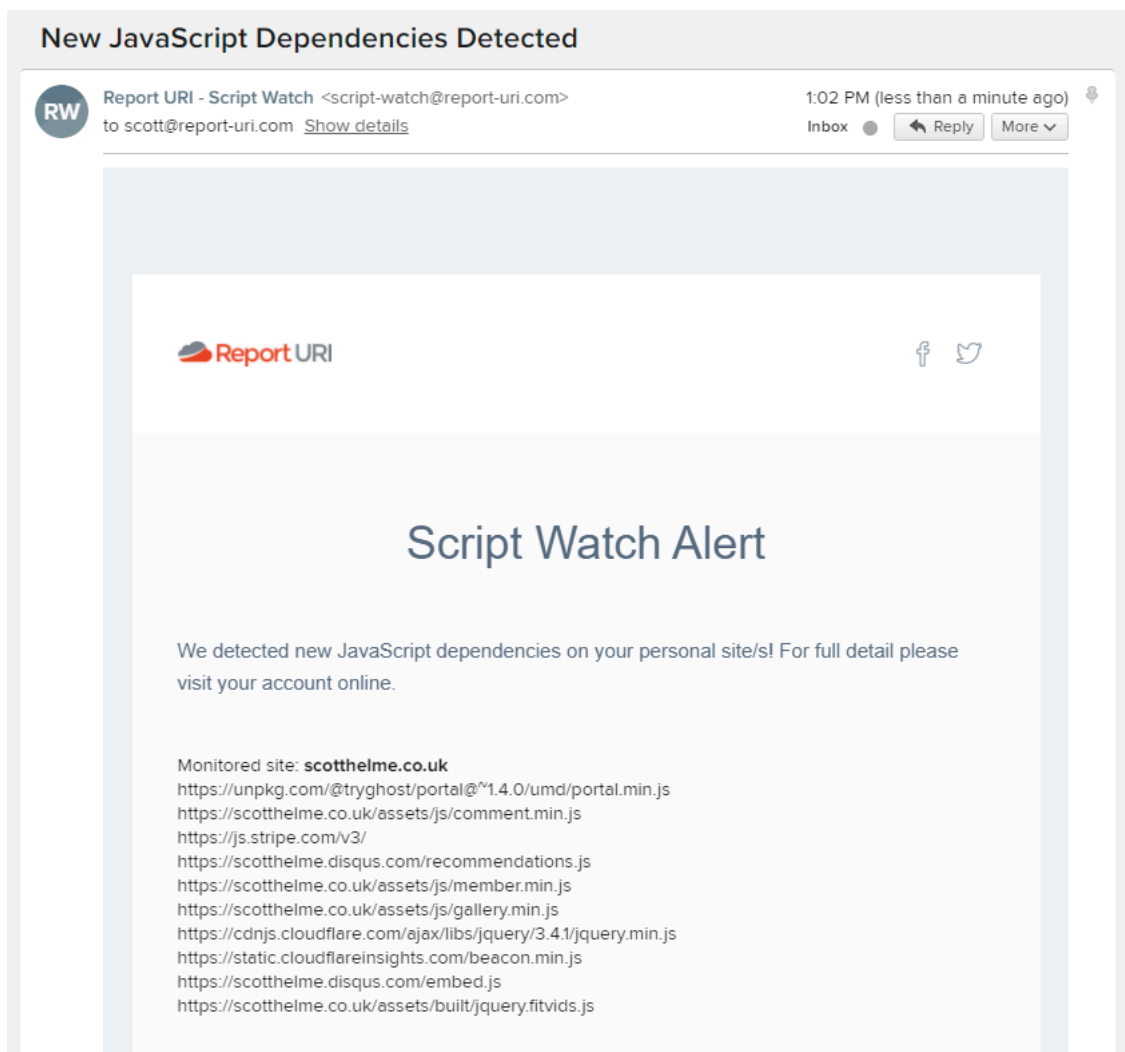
New JavaScript Dependencies Detected

RW

Report URI - Script Watch <script-watch@report-uri.com>
to scott@report-uri.com Show details

1:02 PM (less than a minute ago)
Inbox Reply More

Report URI

Script Watch Alert

We detected new JavaScript dependencies on your personal site/s! For full detail please visit your account online.

Monitored site: **scotthelme.co.uk**
https://unpkg.com/@tryghost/portal@~1.4.0/umd/portal.min.js
https://scotthelme.co.uk/assets/js/comment.min.js
https://js.stripe.com/v3/
https://scotthelme.disqus.com/recommendations.js
https://scotthelme.co.uk/assets/js/member.min.js
https://scotthelme.co.uk/assets/js/gallery.min.js
https://cdnjs.cloudflare.com/ajax/libs/jquery/3.4.1/jquery.min.js
https://static.cloudflareinsights.com/beacon.min.js
https://scotthelme.disqus.com/embed.js
https://scotthelme.co.uk/assets/built/jquery.fitvids.js